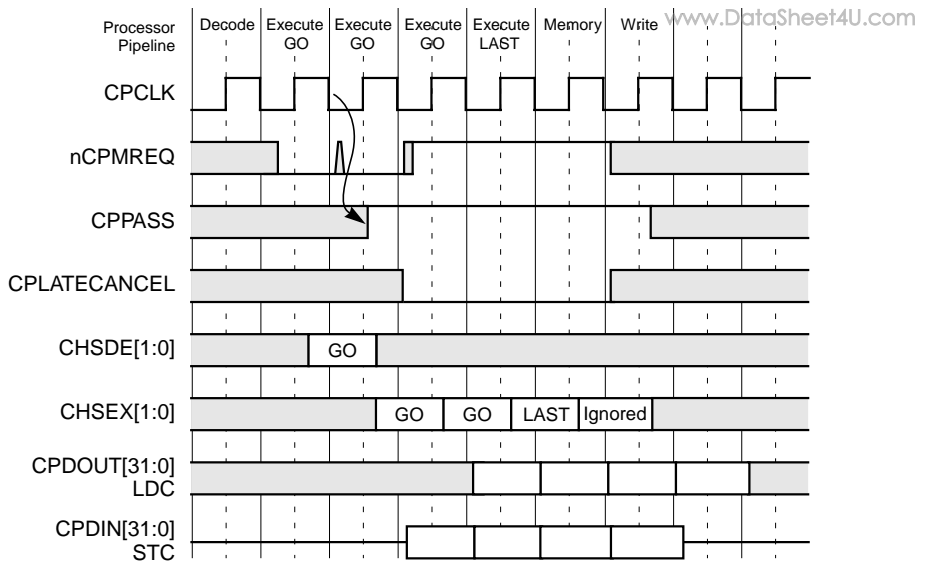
www.DataSheet4U.com

Processor Pipeline | Decode | Execute GO | Execute GO | Execute GO | Execute LAST | Memory | Write

CPCLK

nCPMREQ

CPPASS

CPLATECANCEL

CHSDE[1:0]
GO

CHSEX[1:0]
GO GO LAST Ignored

CPDOUT[31:0] LDC

CPDIN[31:0] STC